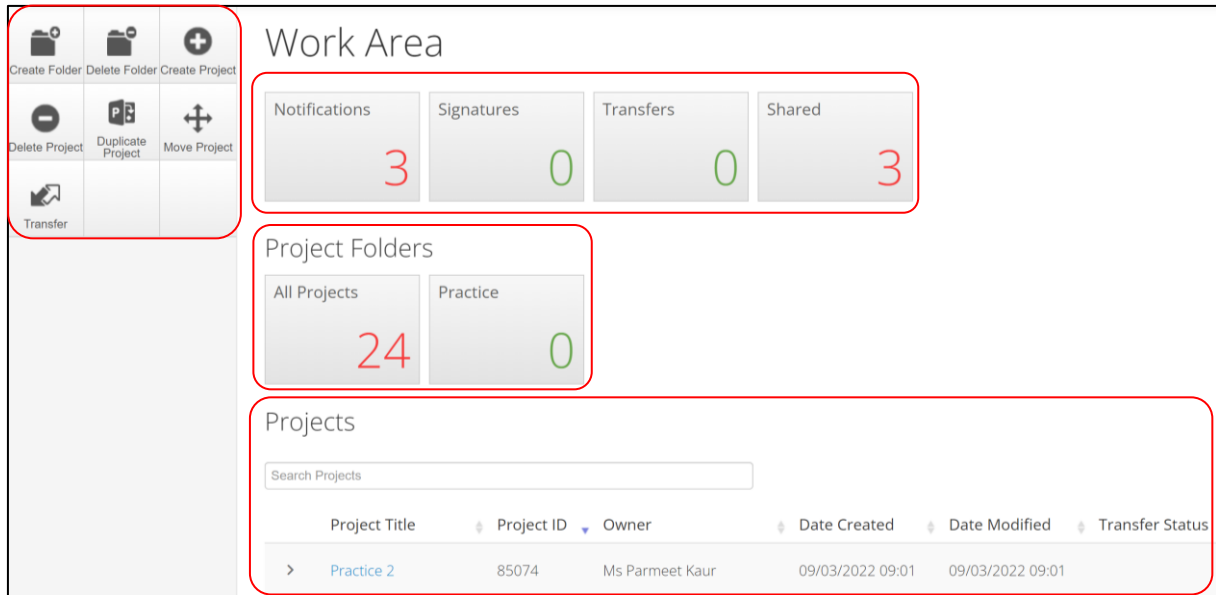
Create Folder
Delete Folder
Create Project
Delete Project
Duplicate Project
Move Project
Transfer

Work Area

Notifications 3
Signatures 0
Transfers 0
Shared 3

Project Folders

All Projects 24
Practice 0

Projects

Search Projects

| | Project Title | Project ID | Owner | Date Created | Date Modified | Transfer Status |
|---|---|---|---|---|---|---|
| › | Practice 2 | 85074 | Ms Parmeet Kaur | 09/03/2022 09:01 | 09/03/2022 09:01 | |